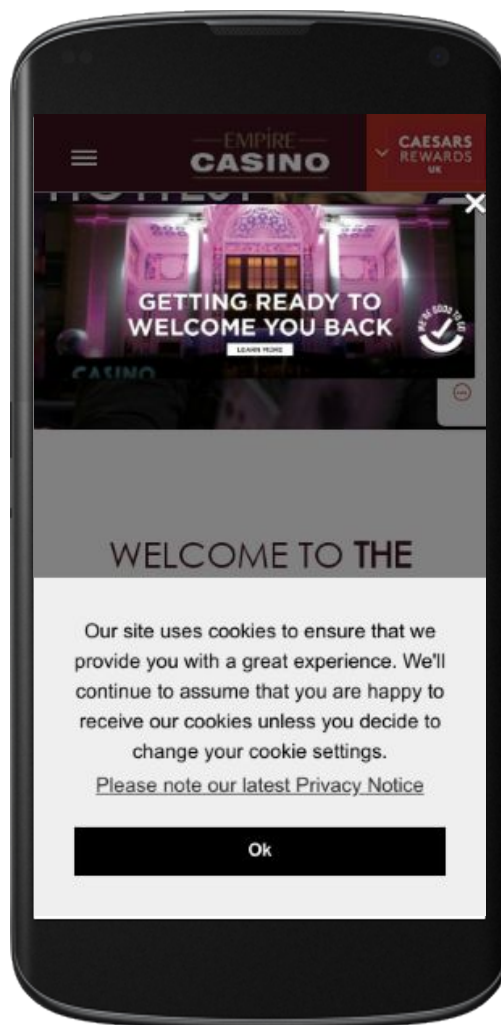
EMPIRE
CASINO

CAESARS
REWARDS
UK

GETTING READY TO
WELCOME YOU BACK

LEARN MORE

WE'RE GOOD TO GO

CASINO

WELCOME TO THE

Our site uses cookies to ensure that we provide you with a great experience. We'll continue to assume that you are happy to receive our cookies unless you decide to change your cookie settings.

Please note our latest Privacy Notice

Ok